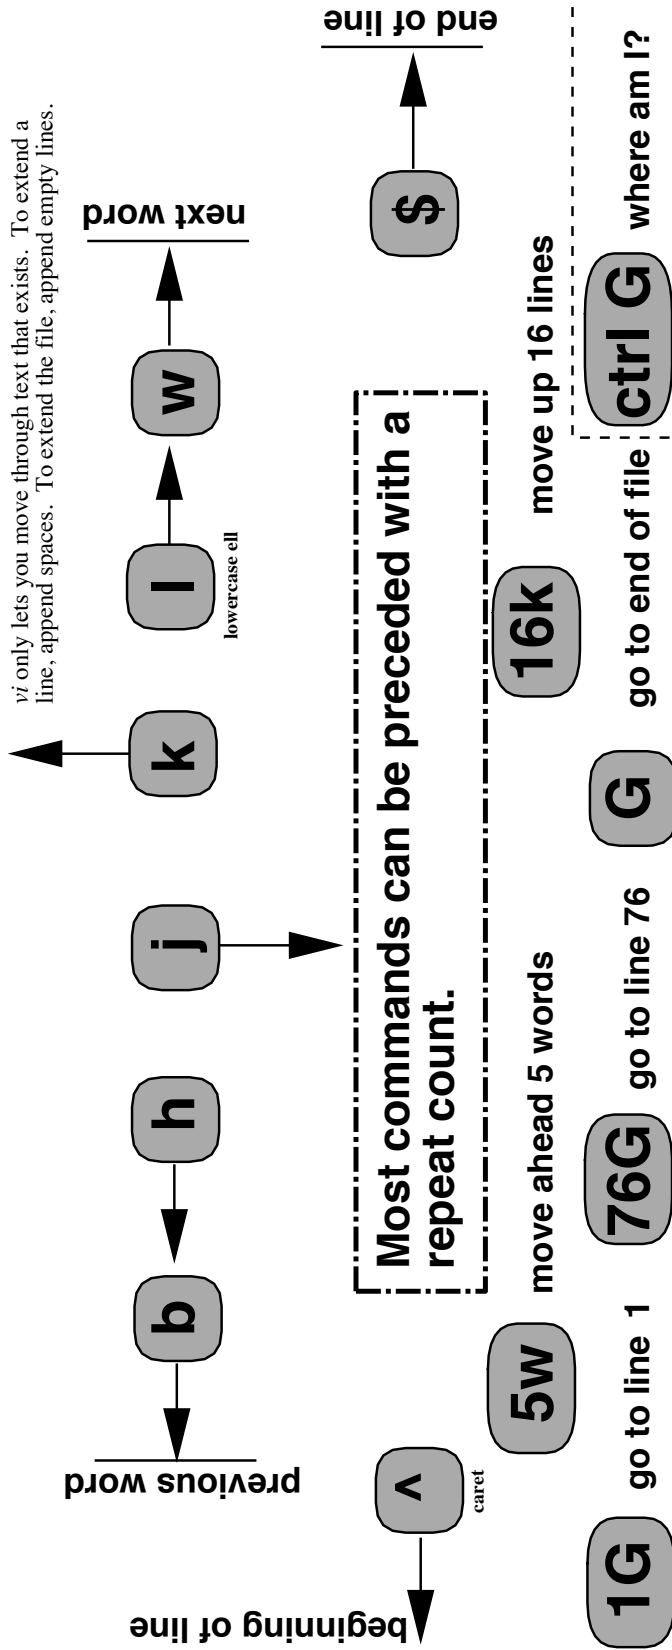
*vi* only lets you move through text that exists. To extend a line, append spaces. To extend the file, append empty lines.

previous word

b

h

j

k

l

lowercase ell

w

next word

beginning of line

^

caret

$

end of line

Most commands can be preceded with a repeat count.

5w

move ahead 5 words

16k

move up 16 lines

1G

go to line 1

76G

go to line 76

G

go to end of file

ctrl G

where am I?